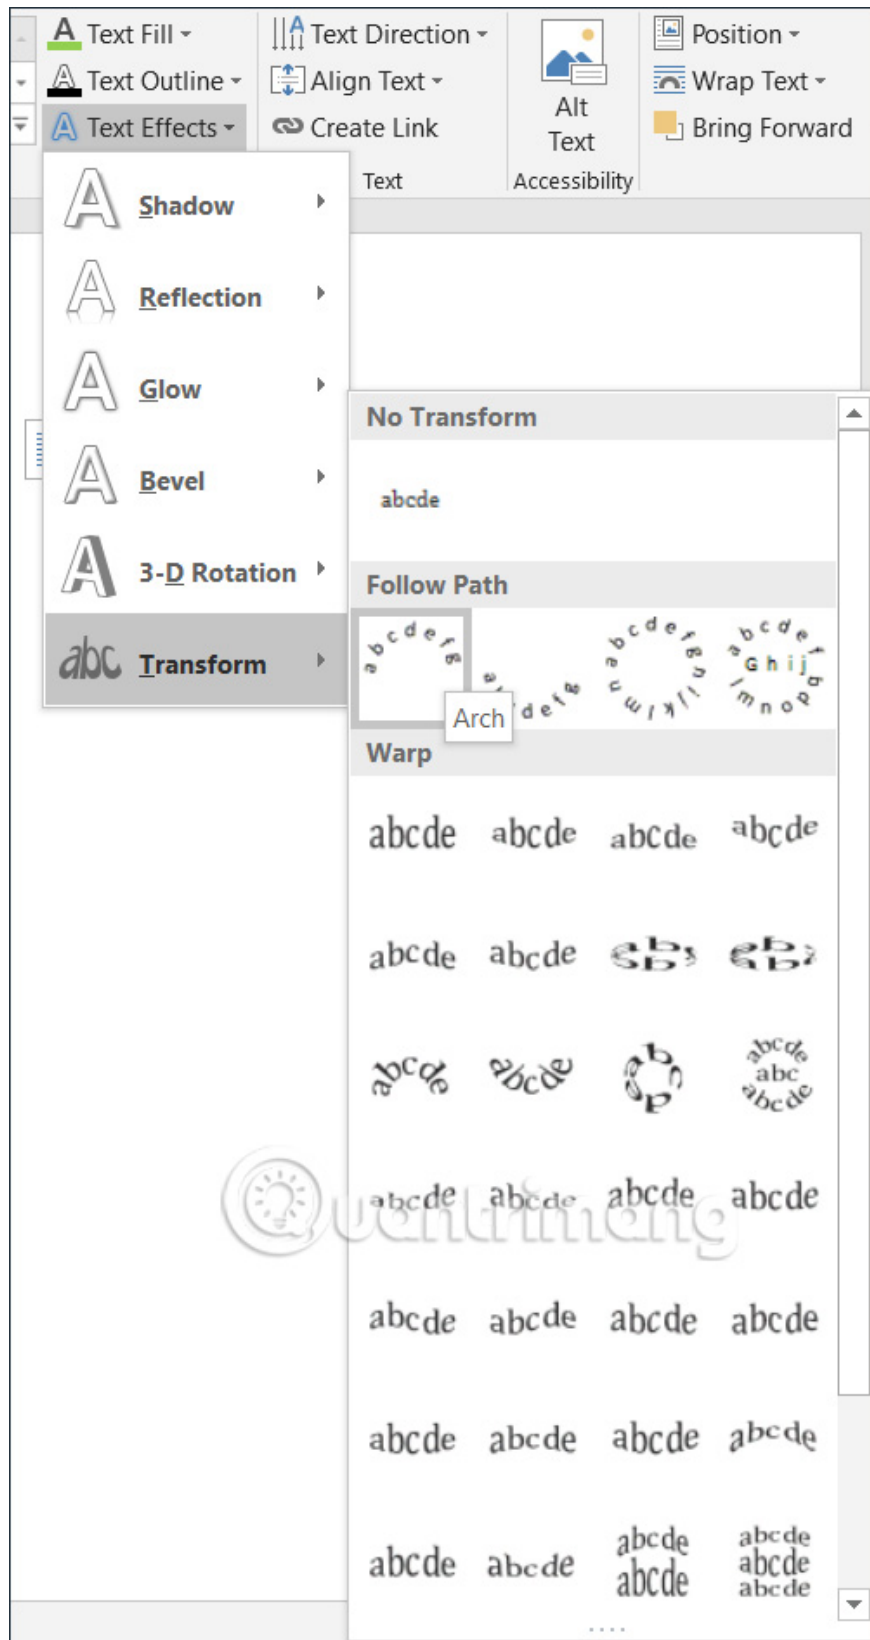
Text Fill
Text Outline
Text Effects
Text Direction
Align Text
Create Link
Text
Alt Text
Accessibility
Position
Wrap Text
Bring Forward

Shadow
Reflection
Glow
Bevel
3-D Rotation
Transform

No Transform
abcde
Follow Path
abcdefg
abcdefg
abcdefghijk
abcdefGhijklmnop
Arch
Warp
abcde abcde abcde abcde
abcde abcde
abcde abcde
abc
abcde abcde abcde abcde
abcde abcde abcde abcde
abcde abcde abcde abcde
abcde abcde abcde abcde abcde abcde abcde
Quantrimang